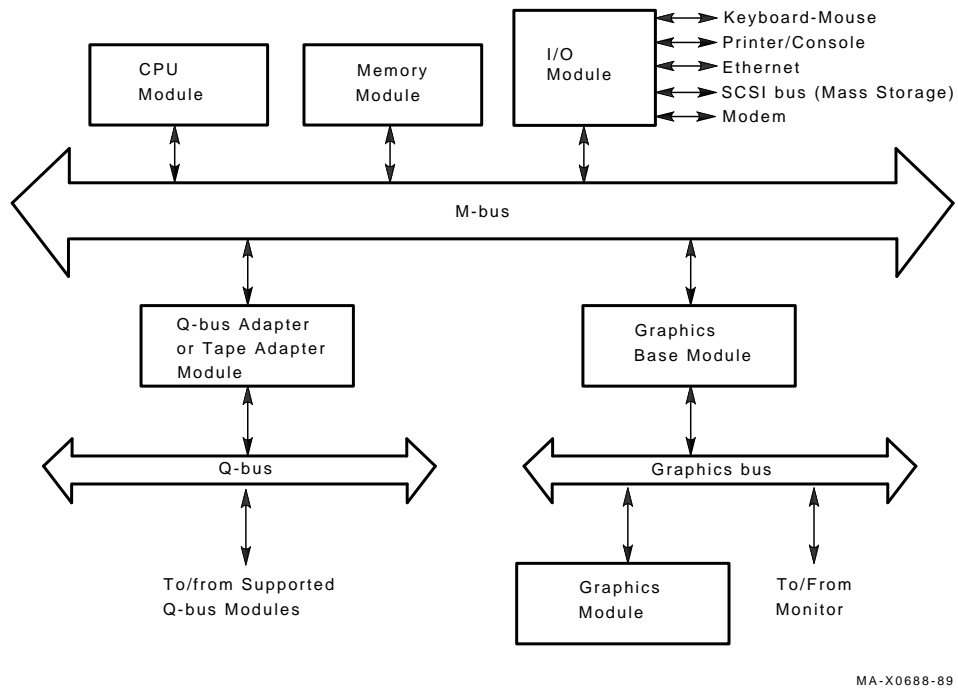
CPU Module

Memory Module

I/O Module

Keyboard-Mouse
Printer/Console
Ethernet
SCSI bus (Mass Storage)
Modem

M-bus

Q-bus Adapter or Tape Adapter Module

Graphics Base Module

Q-bus

Graphics bus

To/from Supported Q-bus Modules

Graphics Module

To/From Monitor

MA-X0688-89